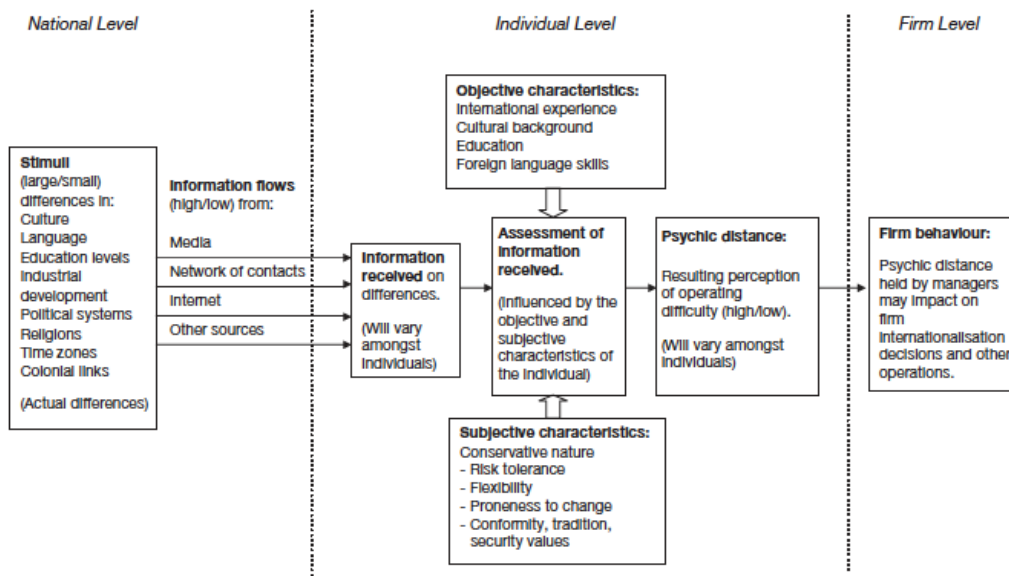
National Level

Individual Level

Firm Level

Stimuli
(large/small) differences in:
Culture
Language
Education levels
Industrial development
Political systems
Religions
Time zones
Colonial links

(Actual differences)

Information flows
(high/low) from:

Media

Network of contacts

Internet

Other sources

Information received on differences.

(Will vary amongst individuals)

Objective characteristics:
International experience
Cultural background
Education
Foreign language skills

Assessment of information received.

(Influenced by the objective and subjective characteristics of the individual)

Subjective characteristics:
Conservative nature
- Risk tolerance
- Flexibility
- Proneness to change
- Conformity, tradition, security values

Psychic distance:

Resulting perception of operating difficulty (high/low).

(Will vary amongst individuals)

Firm behaviour:

Psychic distance held by managers may impact on firm internationalisation decisions and other operations.